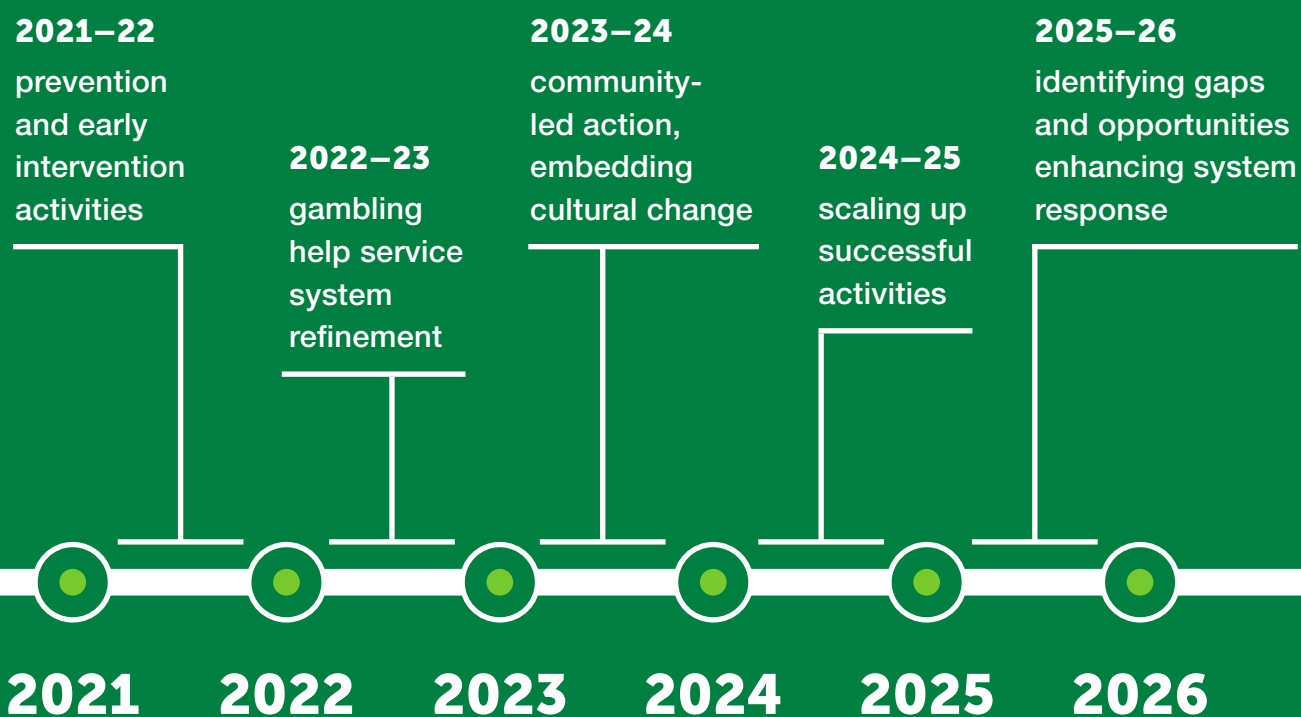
2021–22
prevention and early intervention activities

2022–23
gambling help service system refinement

2023–24
community-led action, embedding cultural change

2024–25
scaling up successful activities

2025–26
identifying gaps and opportunities enhancing system response

2021
2022
2023
2024
2025
2026